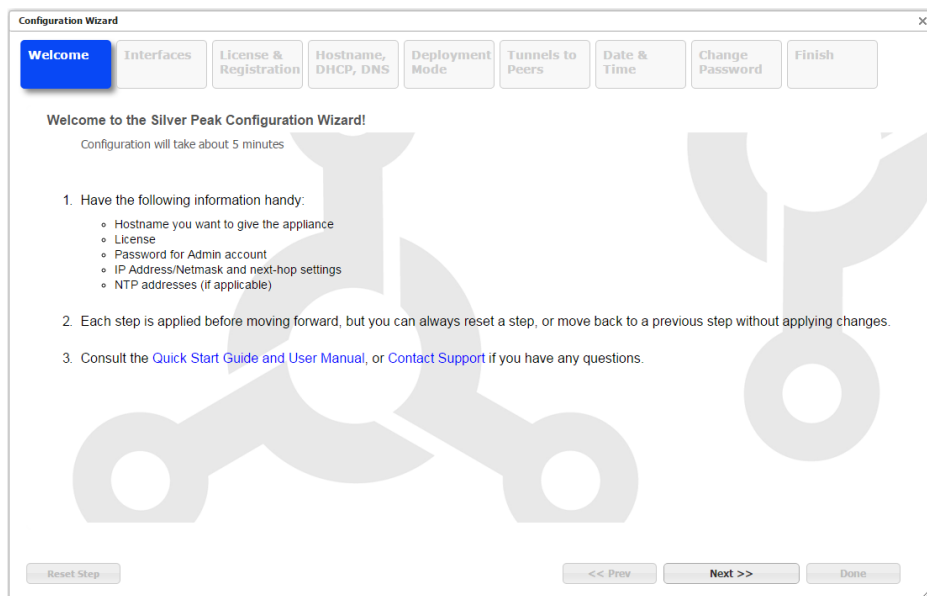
Configuration Wizard

Welcome | Interfaces | License & Registration | Hostname, DHCP, DNS | Deployment Mode | Tunnels to Peers | Date & Time | Change Password | Finish

Welcome to the Silver Peak Configuration Wizard!

Configuration will take about 5 minutes

1. Have the following information handy:
   - Hostname you want to give the appliance
   - License
   - Password for Admin account
   - IP Address/Netmask and next-hop settings
   - NTP addresses (if applicable)

2. Each step is applied before moving forward, but you can always reset a step, or move back to a previous step without applying changes.

3. Consult the Quick Start Guide and User Manual, or Contact Support if you have any questions.

Reset Step

<< Prev

Next >>

Done